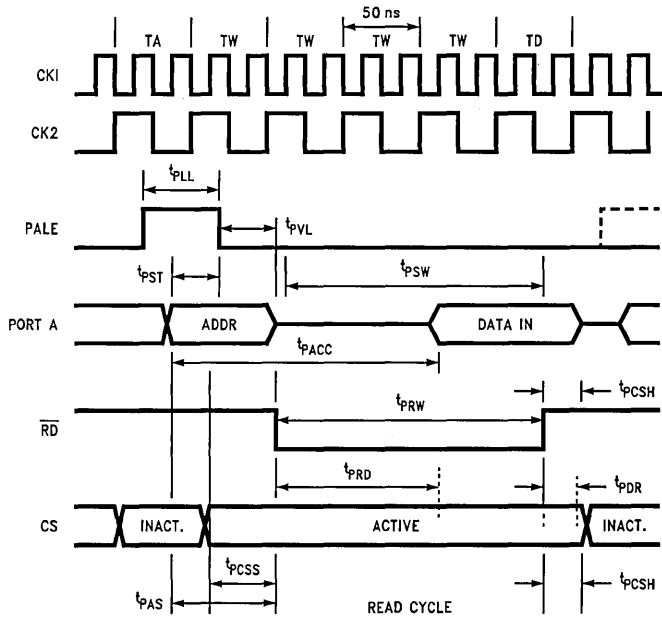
TA TW TW TW TW TD
50 ns
CKI
CK2
$t_{PLL}$
PALE
$t_{PVL}$
$t_{PST}$
$t_{PSW}$
PORT A
ADDR
DATA IN
$t_{PACC}$
$\overline{RD}$
$t_{PRW}$
$t_{PCSH}$
$t_{PRD}$
$t_{PDR}$
CS
INACT.
ACTIVE
INACT.
$t_{PCSS}$
$t_{PAS}$
READ CYCLE
$t_{PCSH}$